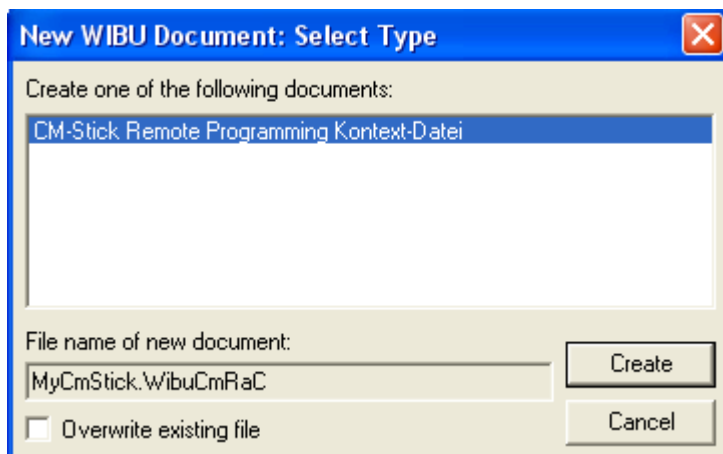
New WIBU Document: Select Type

Create one of the following documents:

CM-Stick Remote Programming Kontext-Datei

File name of new document:

MyCmStick.WibuCmRaC

Create

Cancel

Overwrite existing file